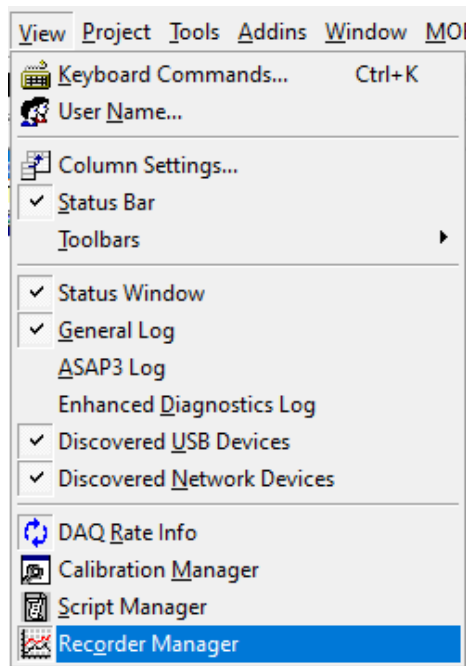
View Project Tools Addins Window MO

Keyboard Commands... Ctrl+K
User Name...

Column Settings...
✓ Status Bar
Toolbars ▸

✓ Status Window
✓ General Log
ASAP3 Log
Enhanced Diagnostics Log
✓ Discovered USB Devices
✓ Discovered Network Devices

DAQ Rate Info
Calibration Manager
Script Manager
Recorder Manager